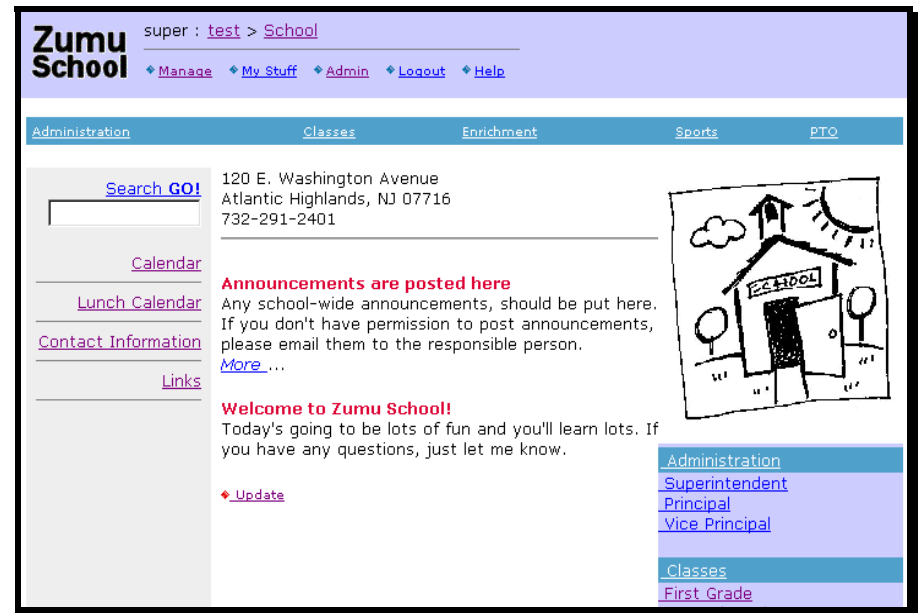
Zumu School

super : test > School

Manage My Stuff Admin Logout Help

Administration Classes Enrichment Sports PTO

Search GO!

Calendar

Lunch Calendar

Contact Information

Links

120 E. Washington Avenue
Atlantic Highlands, NJ 07716
732-291-2401

Announcements are posted here
Any school-wide announcements, should be put here. If you don't have permission to post announcements, please email them to the responsible person.
More ...

Welcome to Zumu School!
Today's going to be lots of fun and you'll learn lots. If you have any questions, just let me know.

Update

SCHOOL

Administration
Superintendent
Principal
Vice Principal

Classes
First Grade